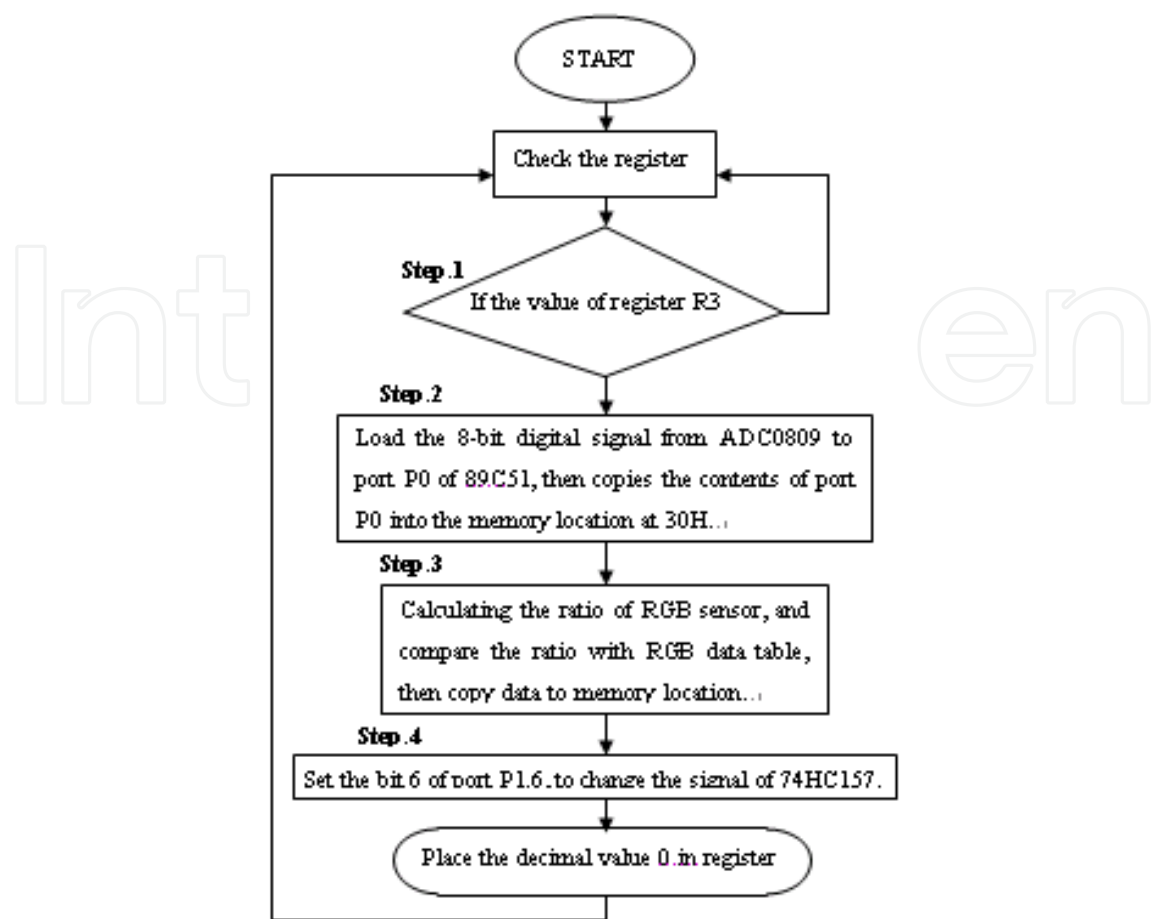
START

Check the register

Step.1

If the value of register R3

Step.2

Load the 8-bit digital signal from ADC0809 to port P0 of 89C51, then copies the contents of port P0 into the memory location at 30H...

Step.3

Calculating the ratio of RGB sensor, and compare the ratio with RGB data table, then copy data to memory location...

Step.4

Set the bit 6 of port P1.6. to change the signal of 74HC157.

Place the decimal value 0. in register

Int

en